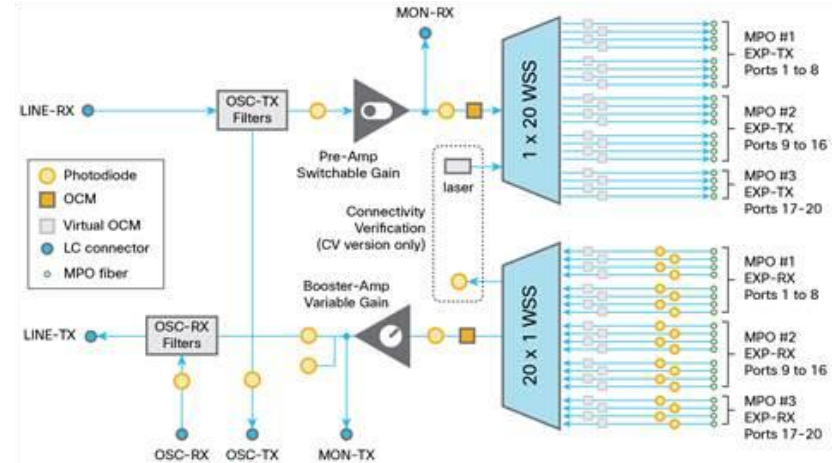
MON-RX

LINE-RX

OSC-TX Filters

Pre-Amp Switchable Gain

1 x 20 WSS

MPO #1 EXP-TX Ports 1 to 8

MPO #2 EXP-TX Ports 9 to 16

MPO #3 EXP-TX Ports 17-20

Photodiode

OCM

Virtual OCM

LC connector

MPO fiber

laser

Connectivity Verification (CV version only)

Booster-Amp Variable Gain

20 x 1 WSS

MPO #1 EXP-RX Ports 1 to 8

MPO #2 EXP-RX Ports 9 to 16

MPO #3 EXP-RX Ports 17-20

LINE-TX

OSC-RX Filters

OSC-RX

OSC-TX

MON-TX